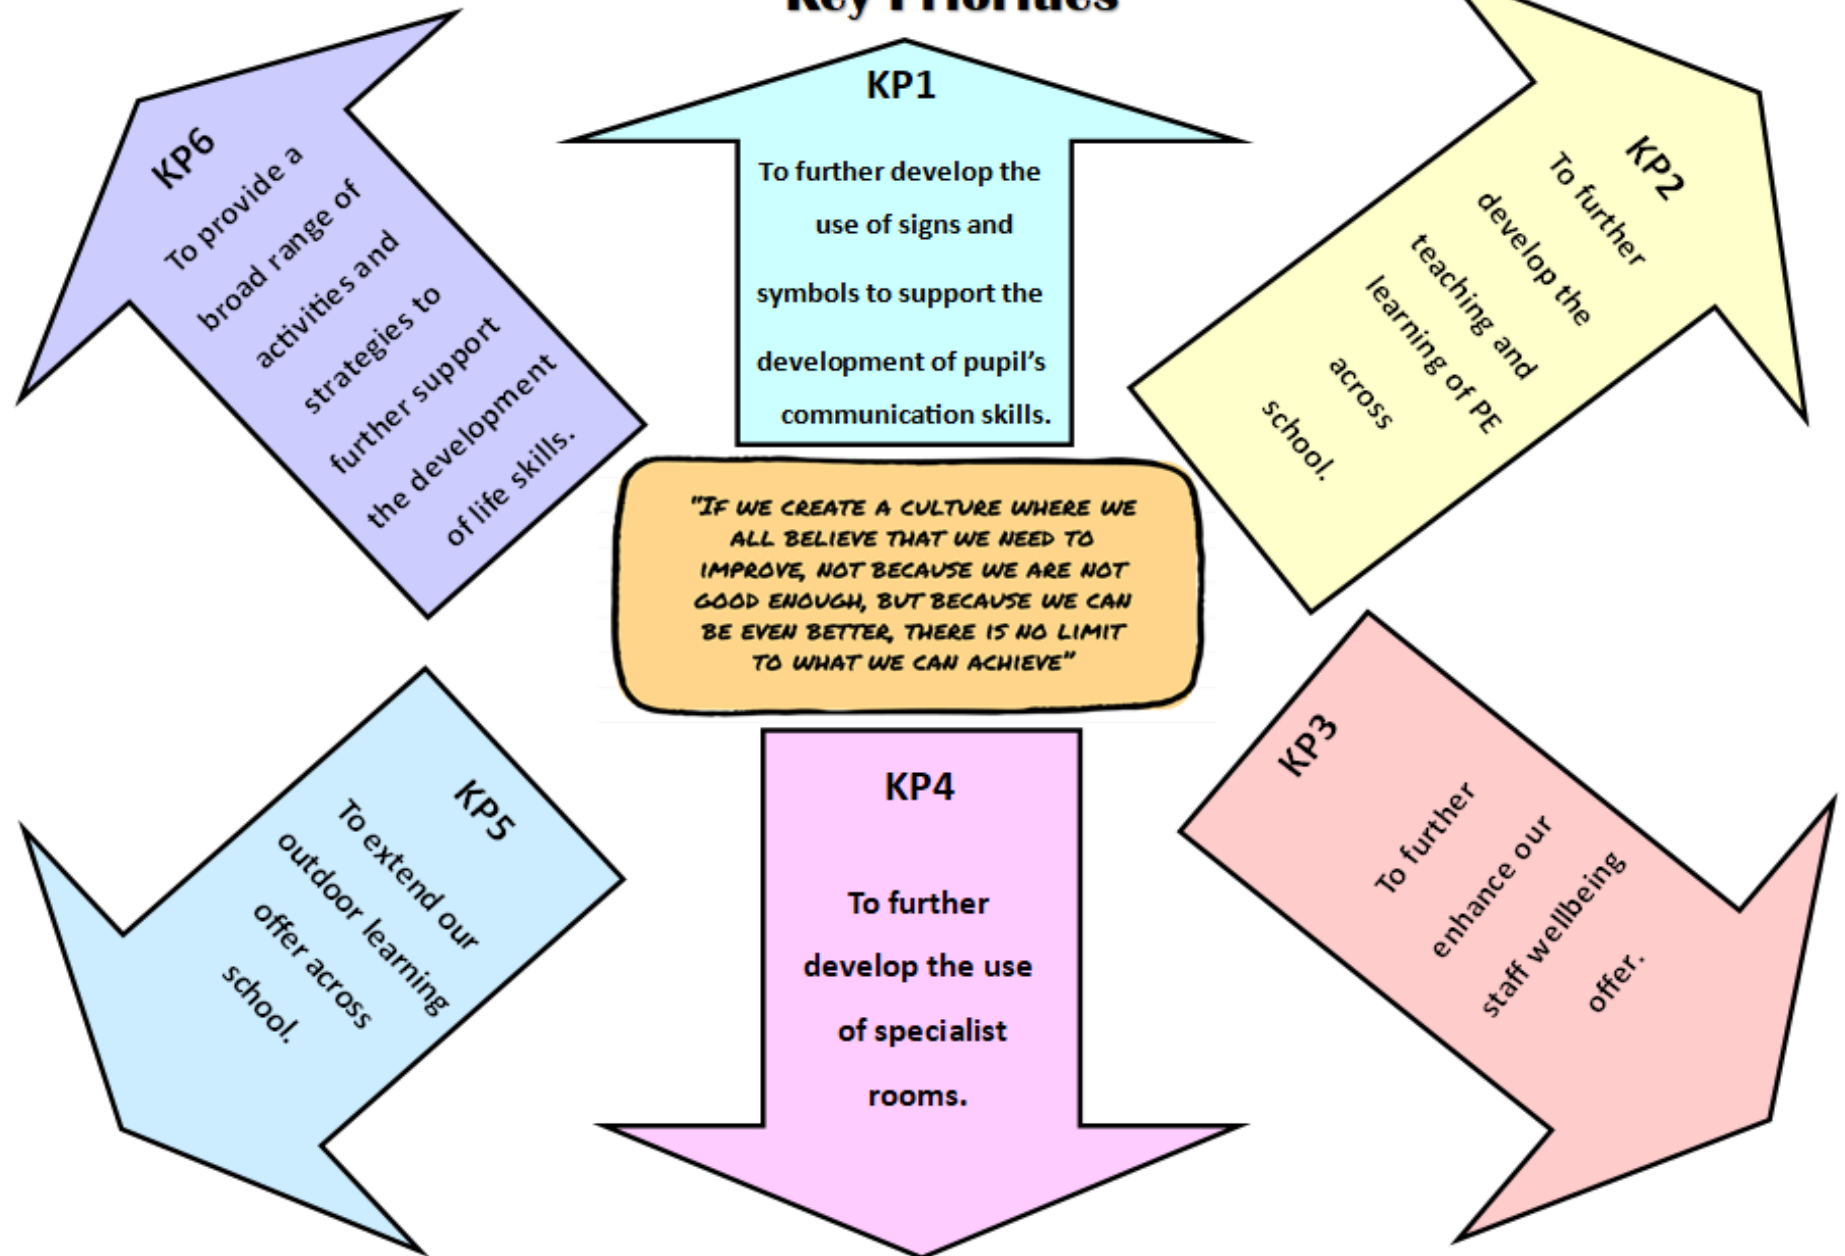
Key Priorities

KP6

To provide a broad range of activities and strategies to further support the development of life skills.

KP1

To further develop the use of signs and symbols to support the development of pupil's communication skills.

KP2

To further develop the teaching and learning of PE across school.

"IF WE CREATE A CULTURE WHERE WE ALL BELIEVE THAT WE NEED TO IMPROVE, NOT BECAUSE WE ARE NOT GOOD ENOUGH, BUT BECAUSE WE CAN BE EVEN BETTER, THERE IS NO LIMIT TO WHAT WE CAN ACHIEVE"

KP5

To extend our outdoor learning offer across school.

KP4

To further develop the use of specialist rooms.

KP3

To further enhance our staff wellbeing offer.